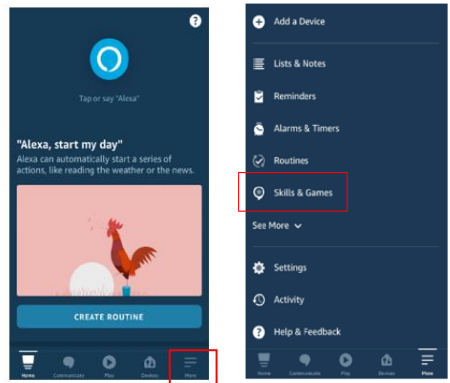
?

Tap or say "Alexa"

"Alexa, start my day"

Alexa can automatically start a series of actions, like reading the weather or the news.

CREATE ROUTINE

Home Communicate Play Devices More

Add a Device

Lists & Notes

Reminders

Alarms & Timers

Routines

Skills & Games

See More

Settings

Activity

Help & Feedback

Home Communicate Play Devices More